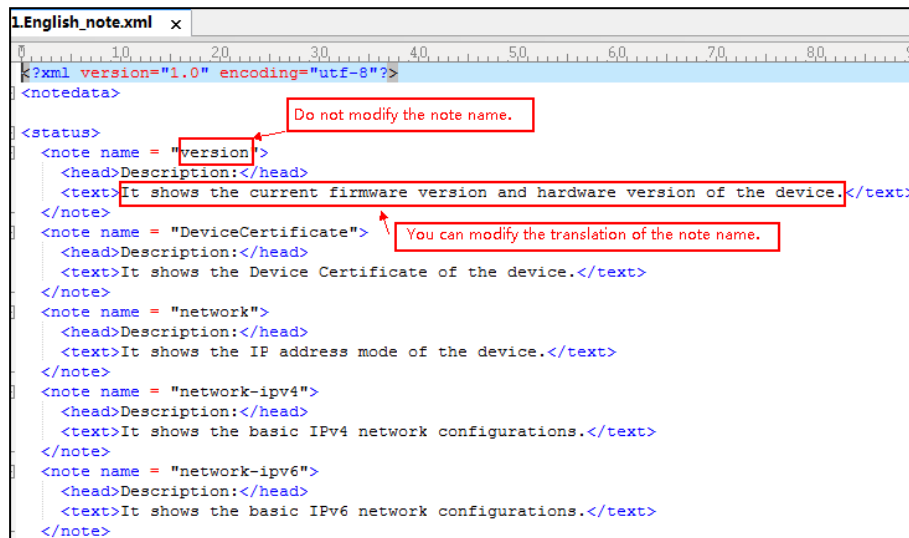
1.English_note.xml ×

0 10 20 30 40 50 60 70 80

<?xml version="1.0" encoding="utf-8"?>
<notedata>

<status>
<note name = "version">
Do not modify the note name.
<head>Description:</head>
<text>It shows the current firmware version and hardware version of the device.</text>
</note>
<note name = "DeviceCertificate">
You can modify the translation of the note name.
<head>Description:</head>
<text>It shows the Device Certificate of the device.</text>
</note>
<note name = "network">
<head>Description:</head>
<text>It shows the IP address mode of the device.</text>
</note>
<note name = "network-ipv4">
<head>Description:</head>
<text>It shows the basic IPv4 network configurations.</text>
</note>
<note name = "network-ipv6">
<head>Description:</head>
<text>It shows the basic IPv6 network configurations.</text>
</note>